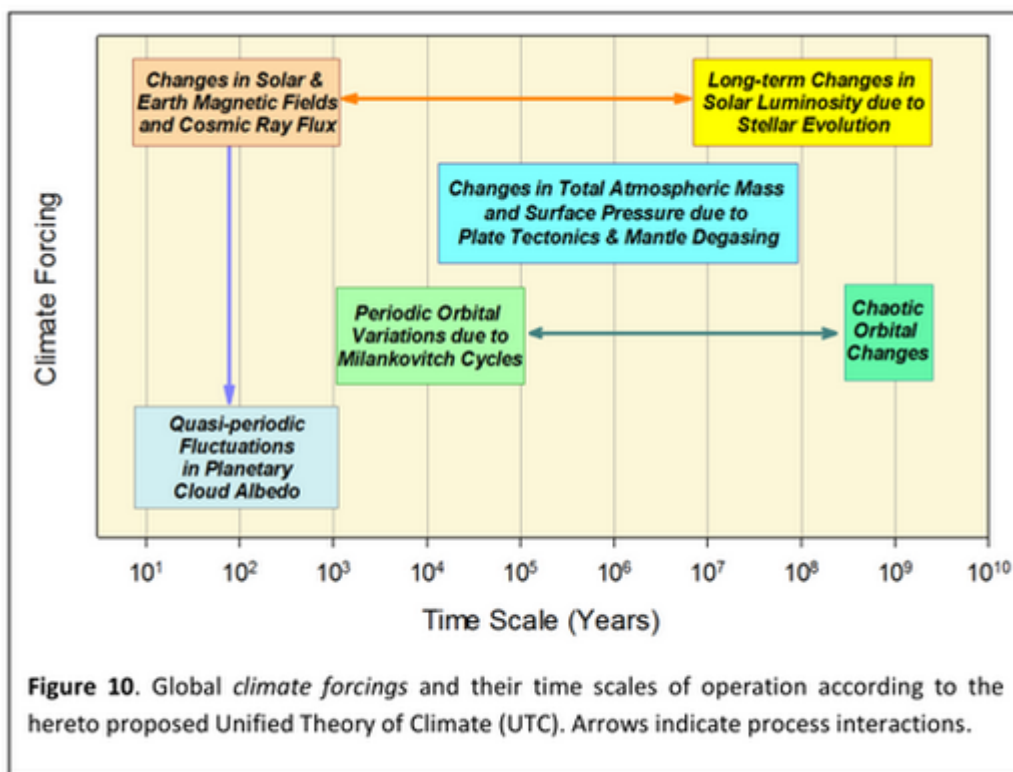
Changes in Solar & Earth Magnetic Fields and Cosmic Ray Flux

Long-term Changes in Solar Luminosity due to Stellar Evolution

Changes in Total Atmospheric Mass and Surface Pressure due to Plate Tectonics & Mantle Degasing

Periodic Orbital Variations due to Milankovitch Cycles

Chaotic Orbital Changes

Quasi-periodic Fluctuations in Planetary Cloud Albedo

Climate Forcing

$10^1$ $10^2$ $10^3$ $10^4$ $10^5$ $10^6$ $10^7$ $10^8$ $10^9$ $10^{10}$

Time Scale (Years)

**Figure 10**. Global *climate forcings* and their time scales of operation according to the hereto proposed Unified Theory of Climate (UTC). Arrows indicate process interactions.